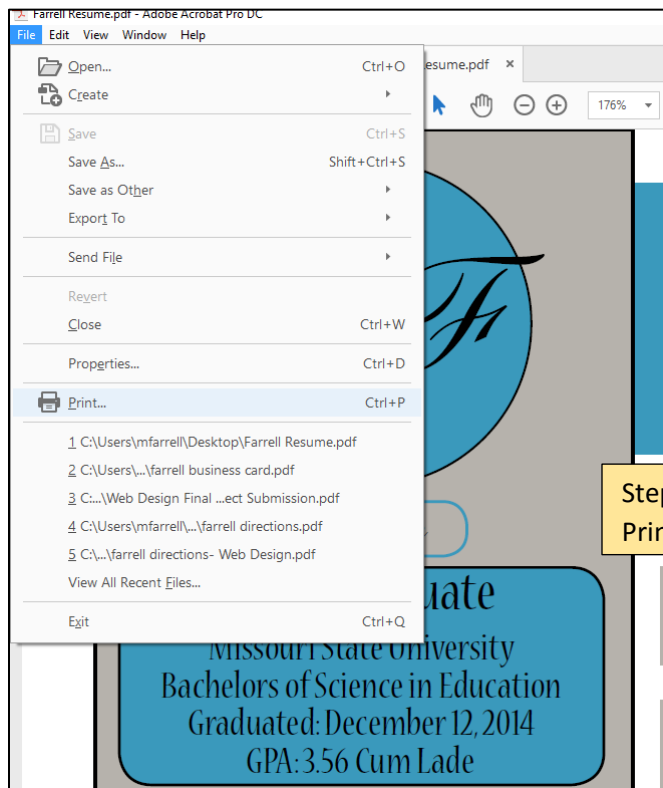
Farrell Resume.pdf - Adobe Acrobat Pro DC

File Edit View Window Help

esume.pdf ×

176%

Open... Ctrl+O
Create
Save Ctrl+S
Save As... Shift+Ctrl+S
Save as Other
Export To
Send File
Revert
Close Ctrl+W
Properties... Ctrl+D
Print... Ctrl+P
1 C:\Users\mfarrell\Desktop\Farrell Resume.pdf
2 C:\Users\...\farrell business card.pdf
3 C:...\Web Design Final ...ect Submission.pdf
4 C:\Users\mfarrell\...\farrell directions.pdf
5 C:\...\farrell directions- Web Design.pdf
View All Recent Files...
Exit Ctrl+Q

Ste
Prin

uate
Missouri State University
Bachelors of Science in Education
Graduated: December 12, 2014
GPA: 3.56 Cum Lade